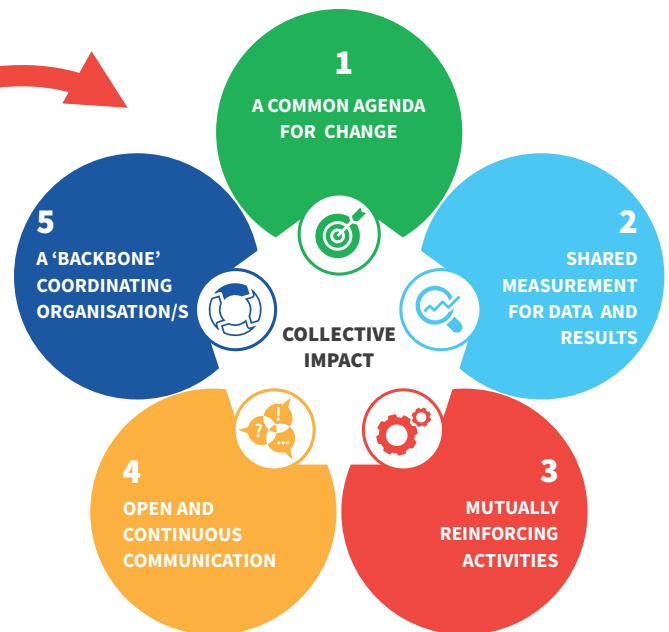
1
A COMMON AGENDA FOR CHANGE

2
SHARED MEASUREMENT FOR DATA AND RESULTS

3
MUTUALLY REINFORCING ACTIVITIES

4
OPEN AND CONTINUOUS COMMUNICATION

5
A ‘BACKBONE’ COORDINATING ORGANISATION/S

COLLECTIVE IMPACT

?
!